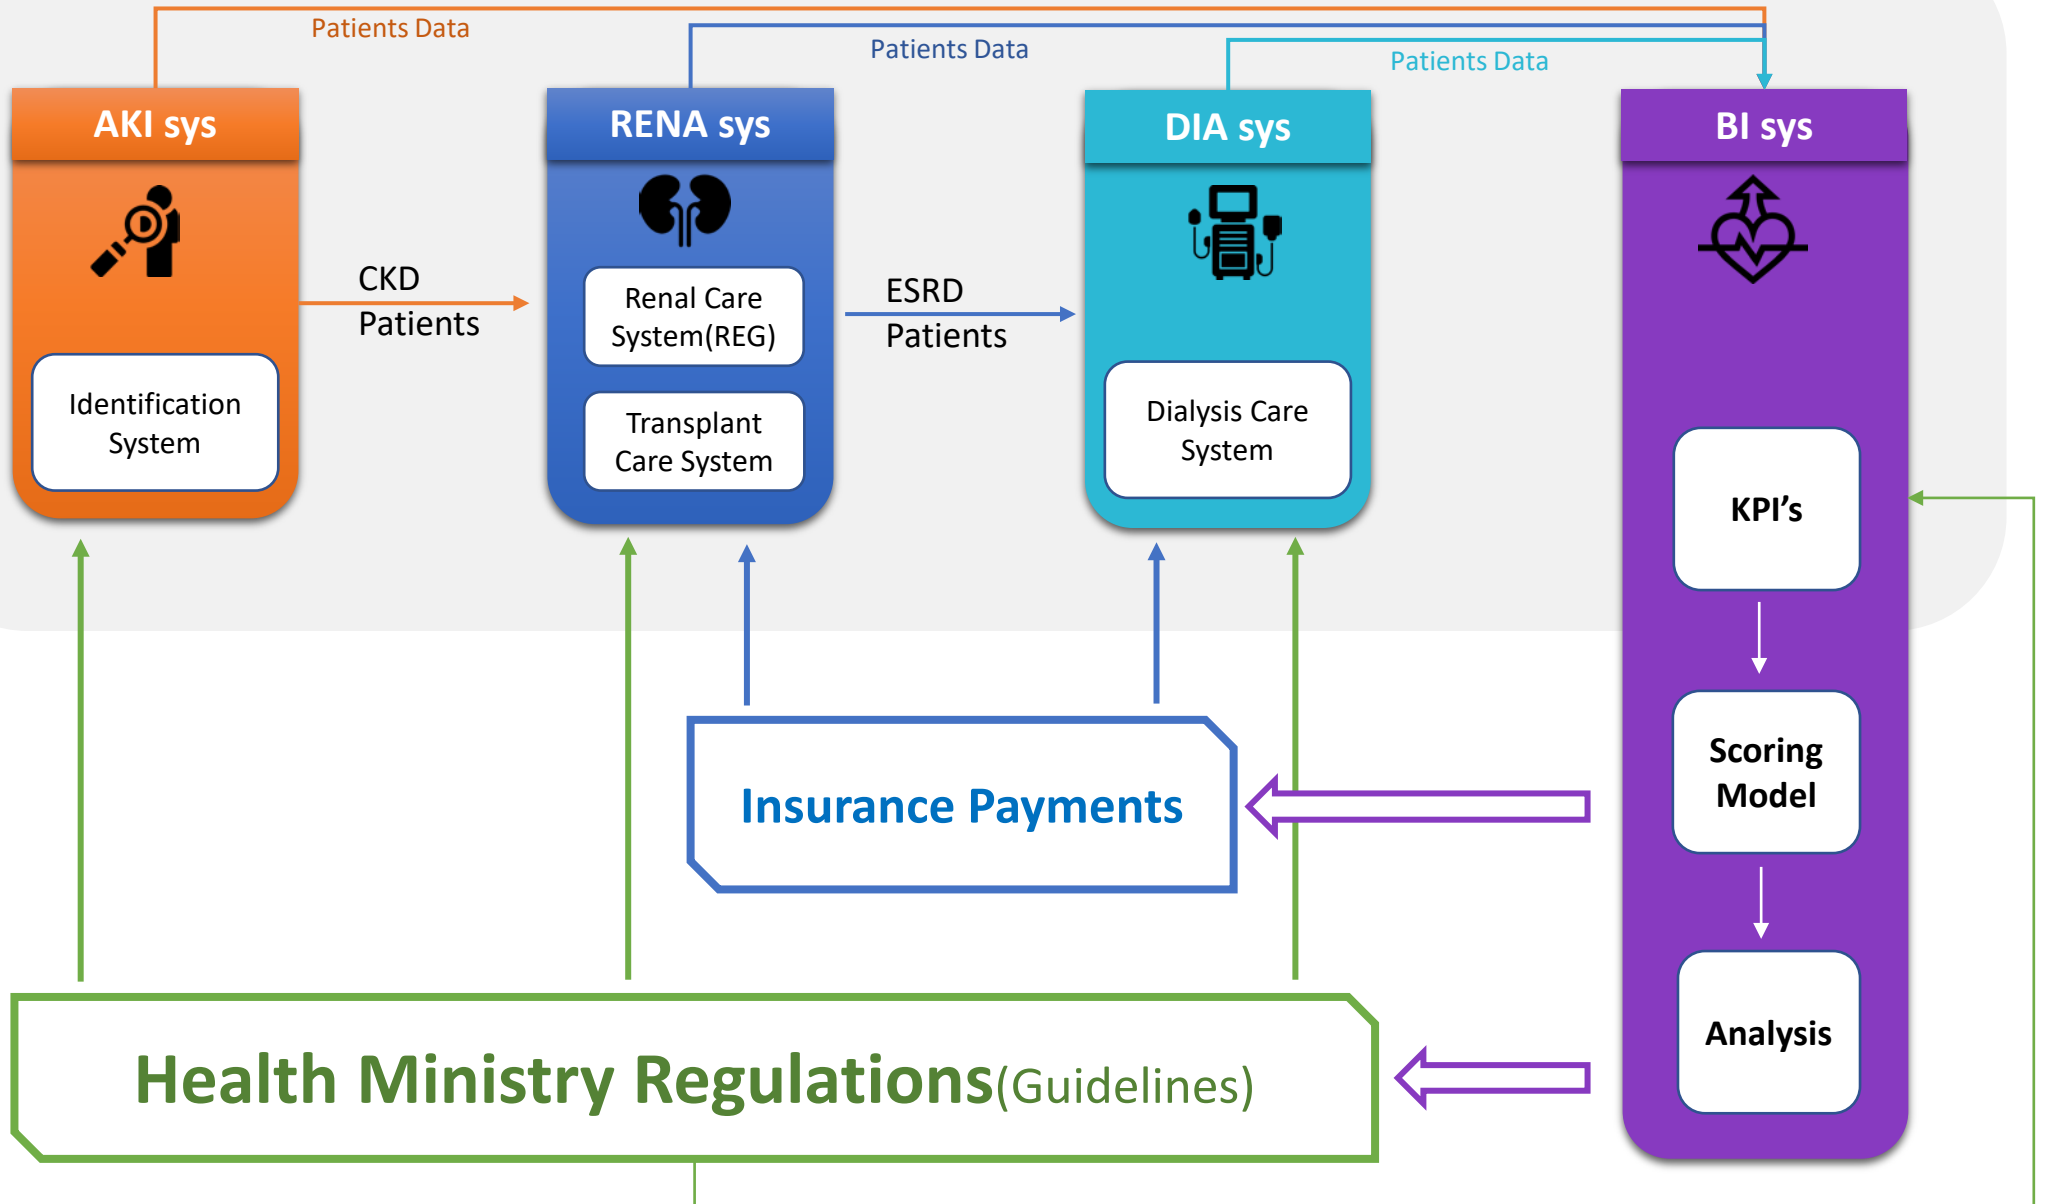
Patients Data

Patients Data

Patients Data

AKI sys

Identification System

CKD Patients

RENA sys

Renal Care System(REG)

Transplant Care System

ESRD Patients

DIA sys

Dialysis Care System

BI sys

KPI’s

Scoring Model

Analysis

Insurance Payments

Health Ministry Regulations(Guidelines)